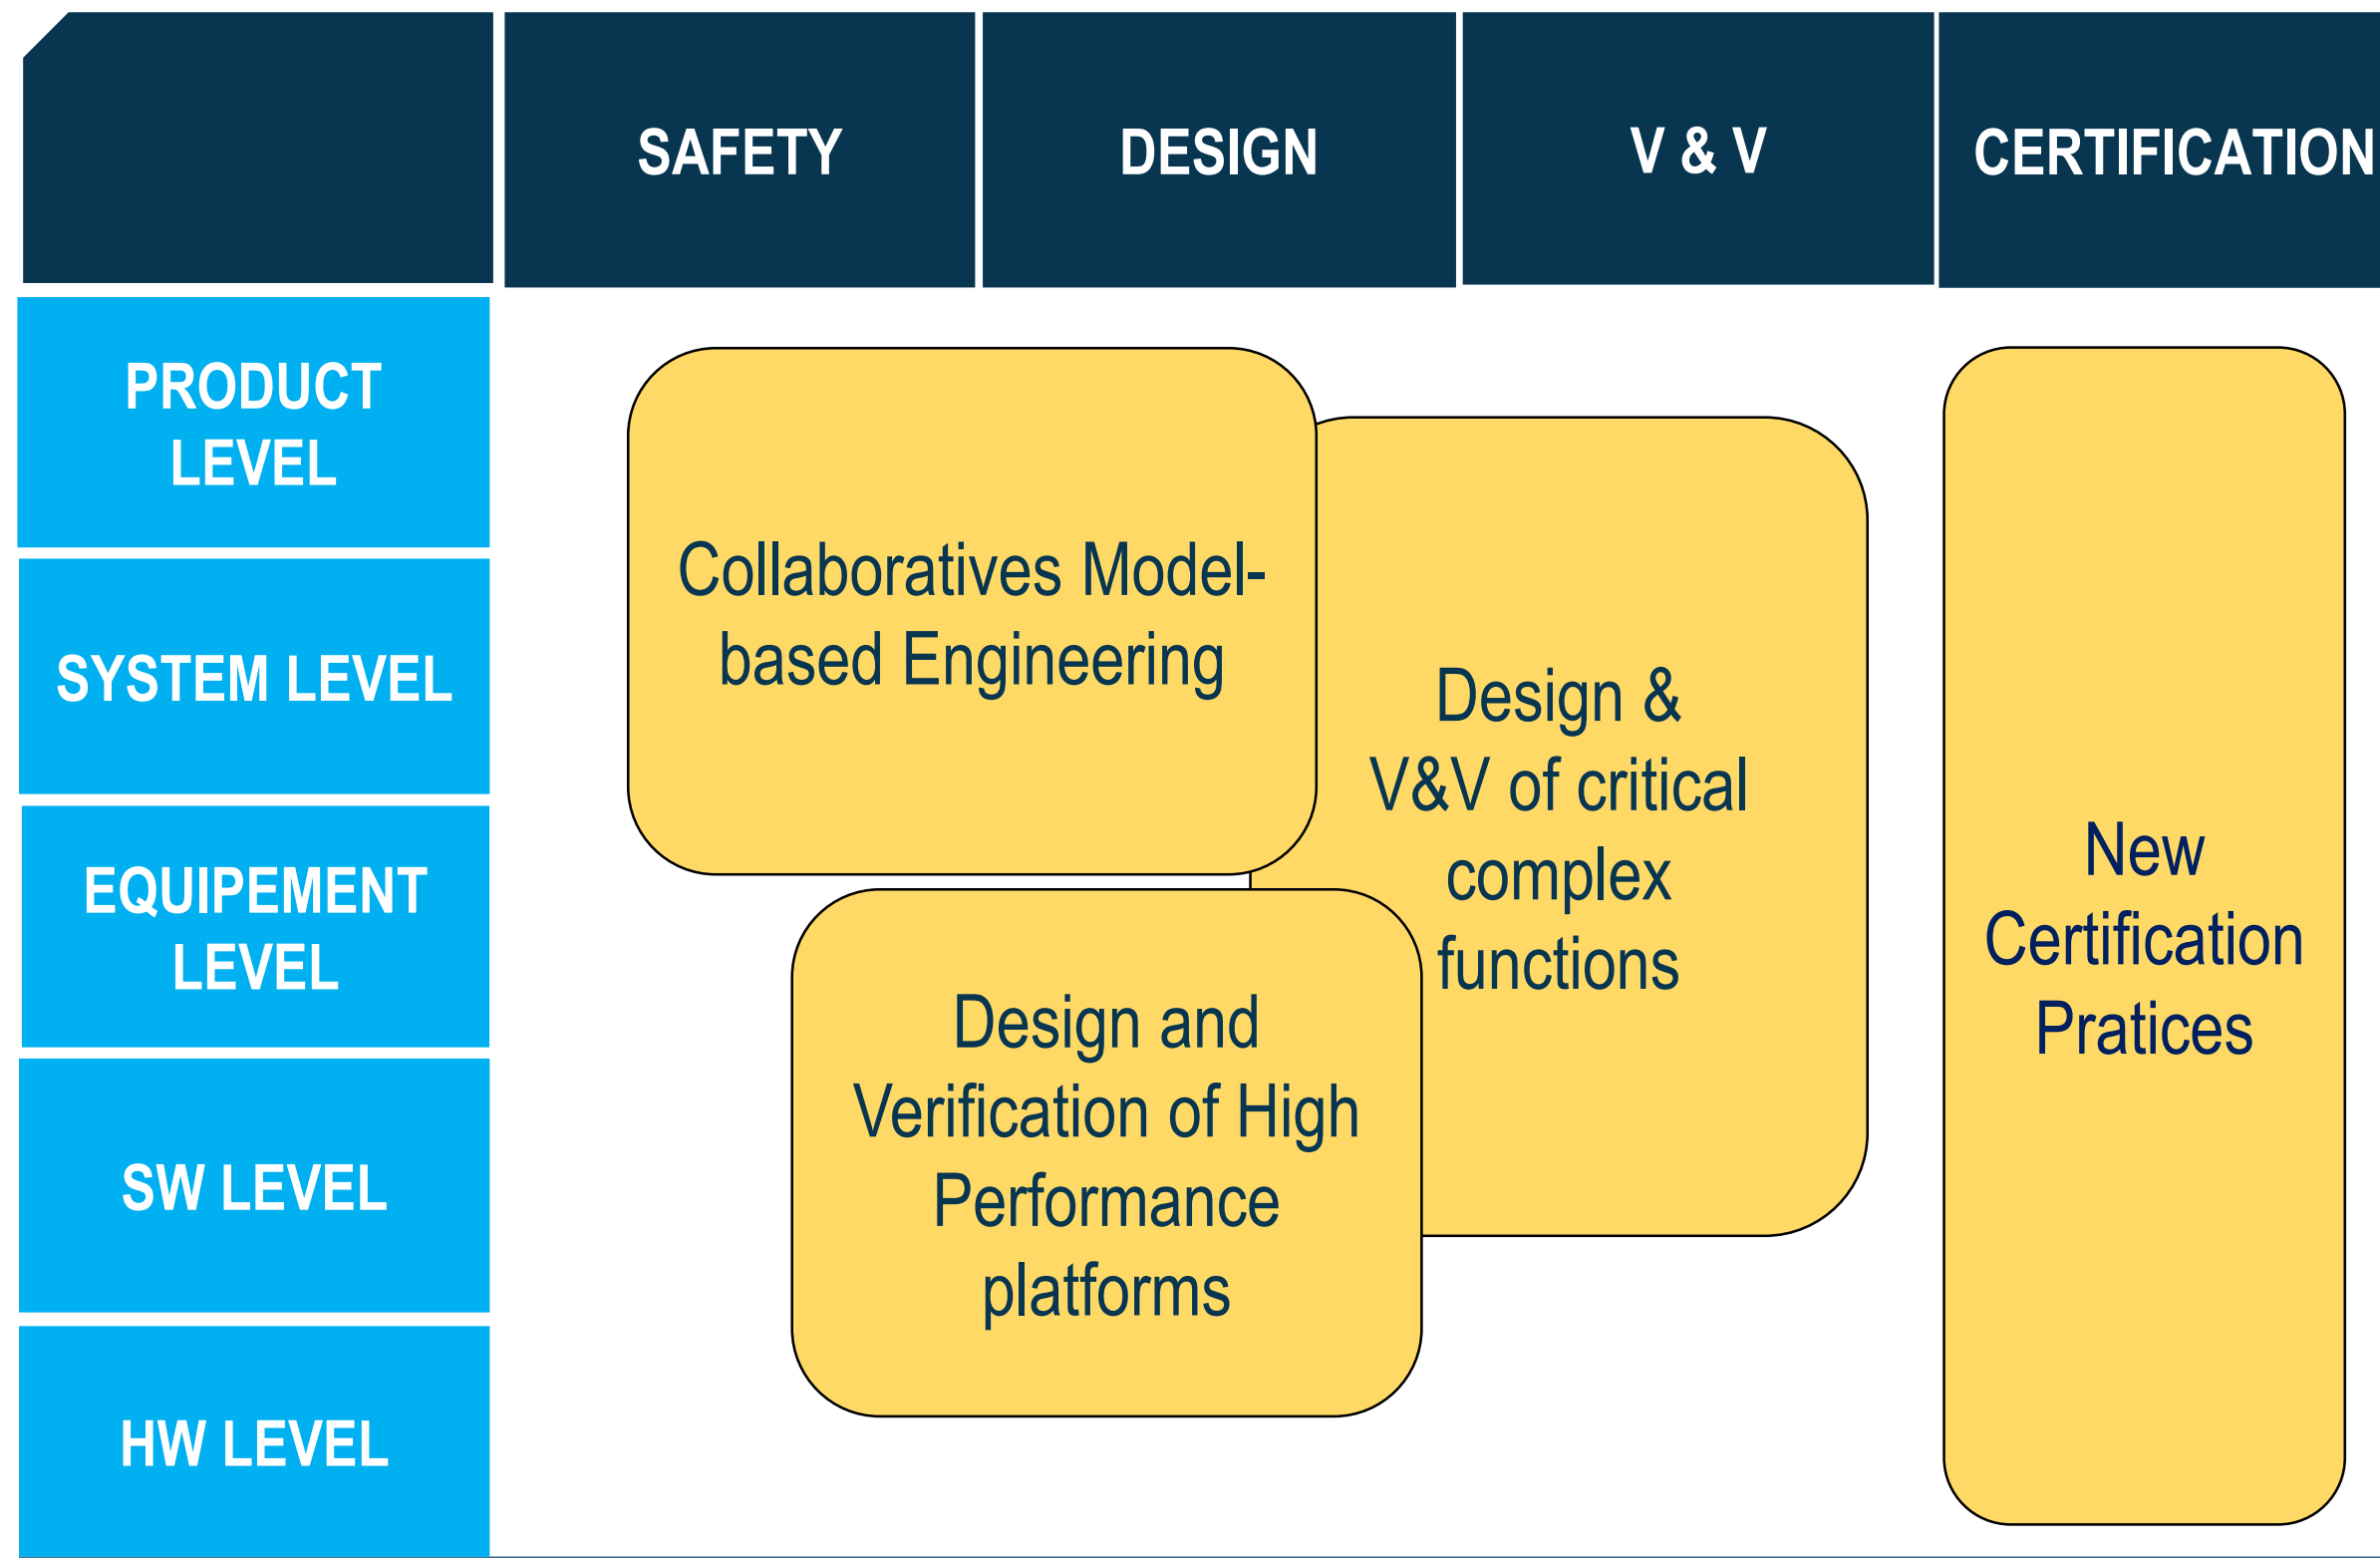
SAFETY

DESIGN

V & V

CERTIFICATION

PRODUCT LEVEL

SYSTEM LEVEL

EQUIPEMENT LEVEL

SW LEVEL

HW LEVEL

Collaboratives Model-based Engineering

Design & V&V of critical complex functions

New Certification Pratices

Design and Verification of High Performance platforms